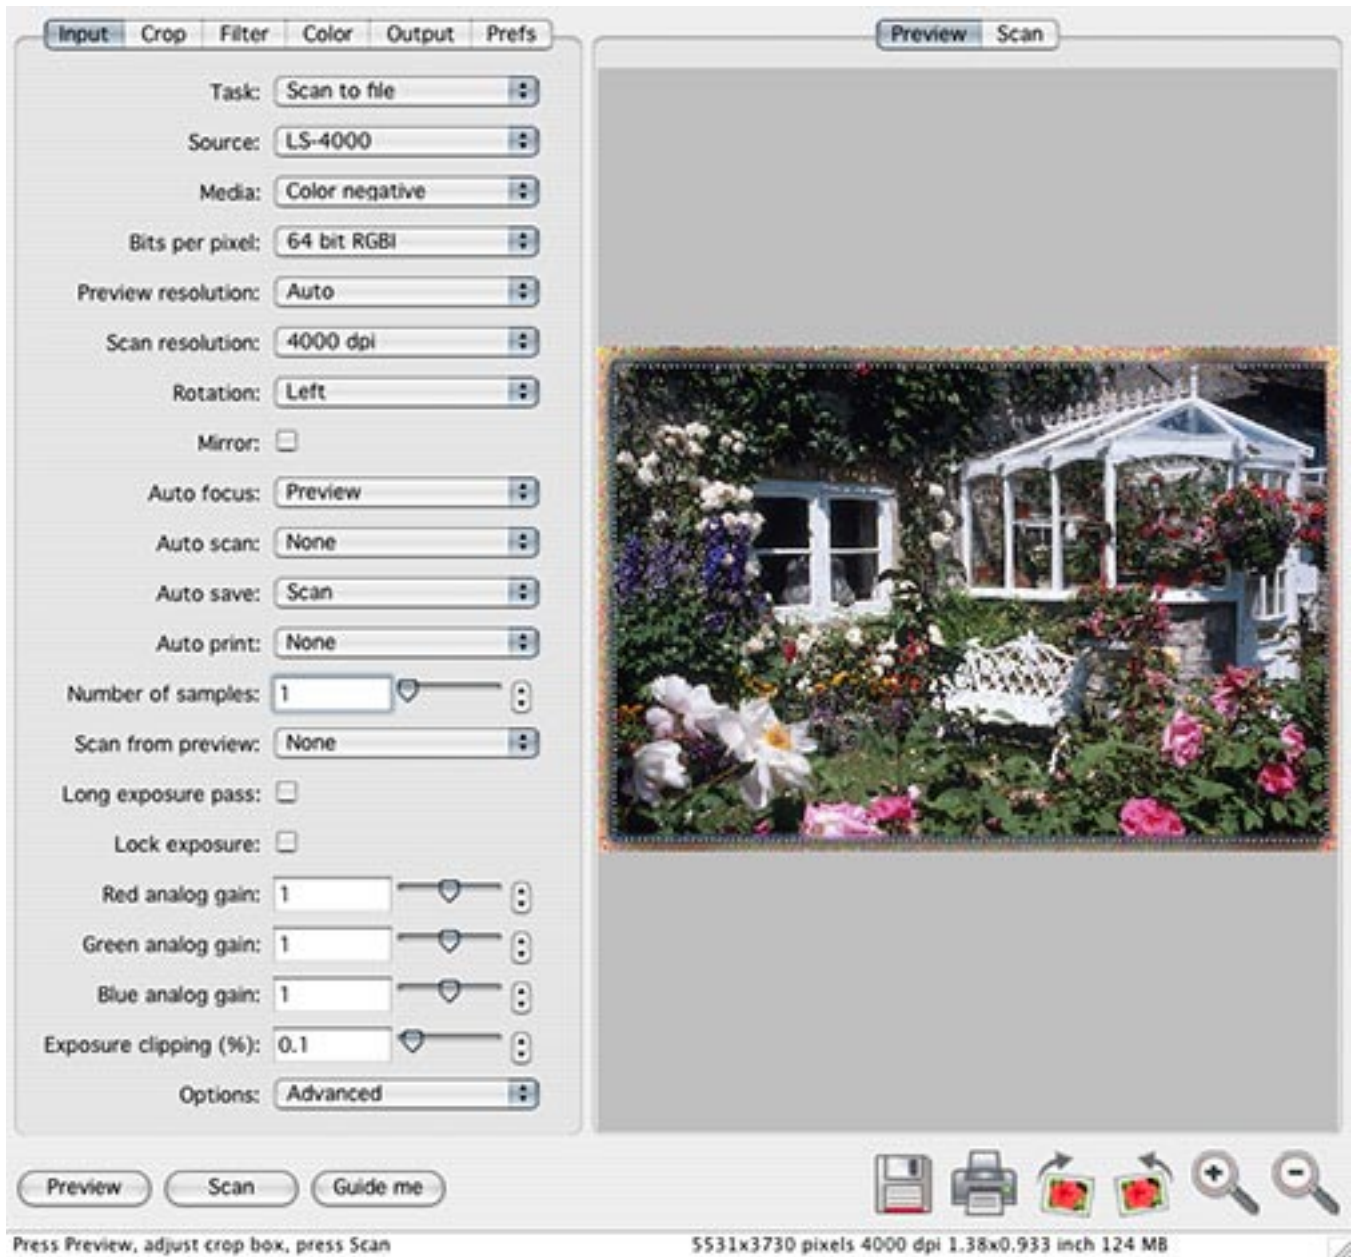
Input Crop Filter Color Output Prefs

Task: Scan to file

Source: LS-4000

Media: Color negative

Bits per pixel: 64 bit RGBI

Preview resolution: Auto

Scan resolution: 4000 dpi

Rotation: Left

Mirror:

Auto focus: Preview

Auto scan: None

Auto save: Scan

Auto print: None

Number of samples: 1

Scan from preview: None

Long exposure pass:

Lock exposure:

Red analog gain: 1

Green analog gain: 1

Blue analog gain: 1

Exposure clipping (%): 0.1

Options: Advanced

Preview Scan

Preview Scan Guide me

Press Preview, adjust crop box, press Scan

5531x3730 pixels 4000 dpi 1.38x0.933 inch 124 MB